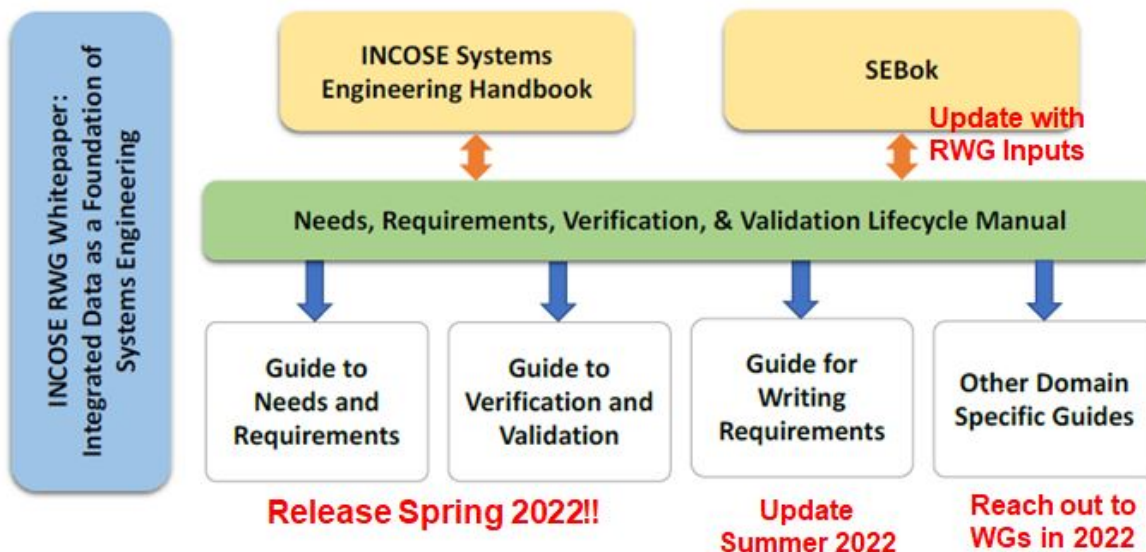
INCOSE RWG Whitepaper: Integrated Data as a Foundation of Systems Engineering

INCOSE Systems Engineering Handbook

SEBok

Update with RWG Inputs

Needs, Requirements, Verification, & Validation Lifecycle Manual

Guide to Needs and Requirements

Guide to Verification and Validation

Guide for Writing Requirements

Other Domain Specific Guides

Release Spring 2022!!

Update Summer 2022

Reach out to WGs in 2022